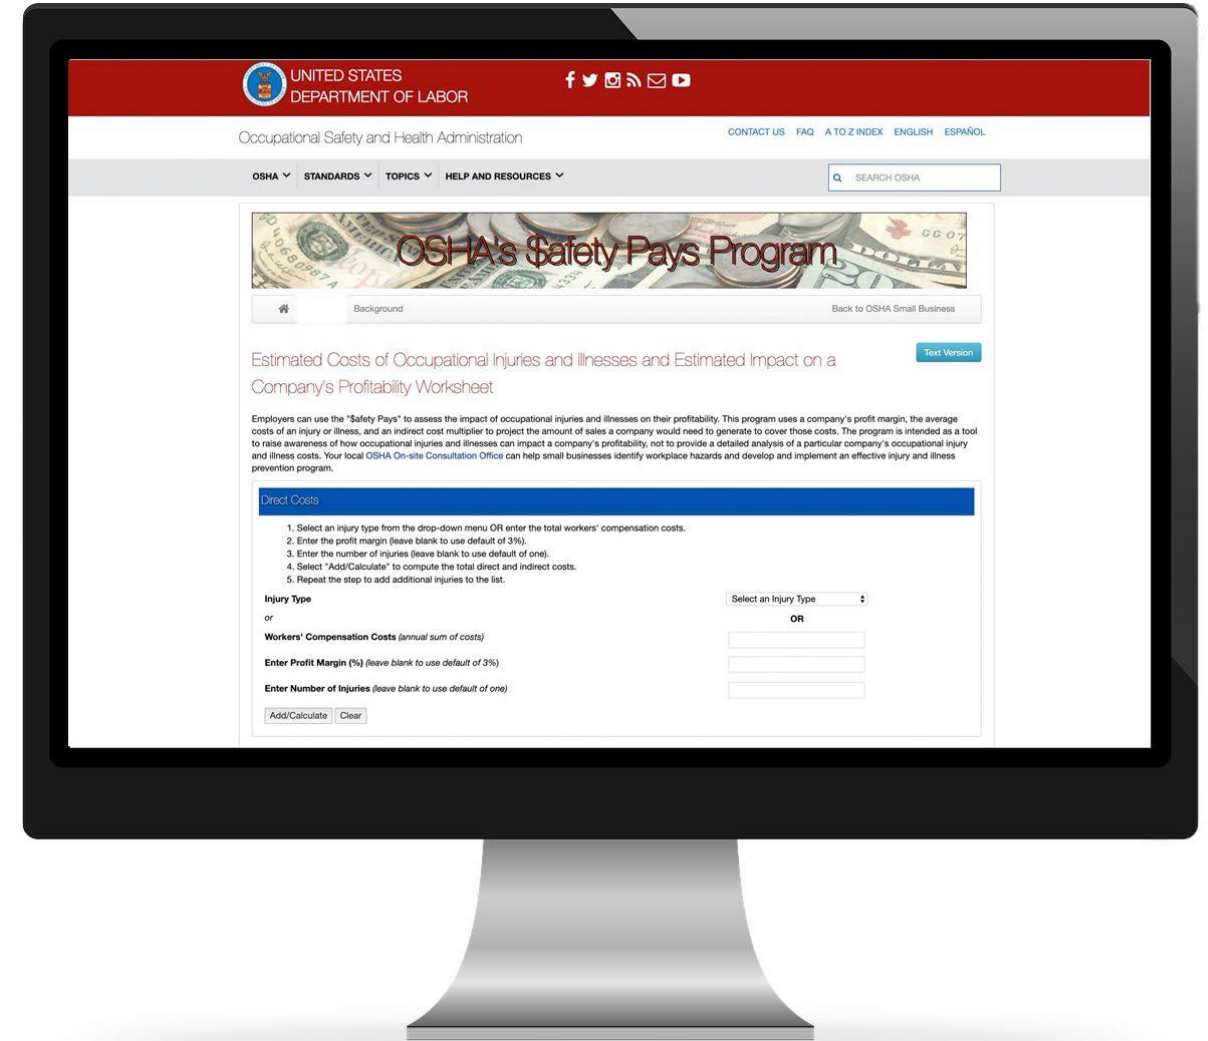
UNITED STATES
DEPARTMENT OF LABOR

Occupational Safety and Health Administration

CONTACT US FAQ A TO Z INDEX ENGLISH ESPAÑOL

OSHA STANDARDS TOPICS HELP AND RESOURCES

SEARCH OSHA

OSHA's $afety Pays Program

Background

Back to OSHA Small Business

Estimated Costs of Occupational Injuries and Illnesses and Estimated Impact on a Company's Profitability Worksheet

Text Version

Employers can use the "$afety Pays" to assess the impact of occupational injuries and illnesses on their profitability. This program uses a company's profit margin, the average costs of an injury or illness, and an indirect cost multiplier to project the amount of sales a company would need to generate to cover those costs. The program is intended as a tool to raise awareness of how occupational injuries and illnesses can impact a company's profitability, not to provide a detailed analysis of a particular company's occupational injury and illness costs. Your local OSHA On-site Consultation Office can help small businesses identify workplace hazards and develop and implement an effective injury and illness prevention program.

Direct Costs

1. Select an injury type from the drop-down menu OR enter the total workers' compensation costs.
2. Enter the profit margin (leave blank to use default of 3%).
3. Enter the number of injuries (leave blank to use default of one).
4. Select "Add/Calculate" to compute the total direct and indirect costs.
5. Repeat the step to add additional injuries to the list.

Injury Type

Select an Injury Type

or

OR

Workers' Compensation Costs (annual sum of costs)

Enter Profit Margin (%) (leave blank to use default of 3%)

Enter Number of Injuries (leave blank to use default of one)

Add/Calculate Clear